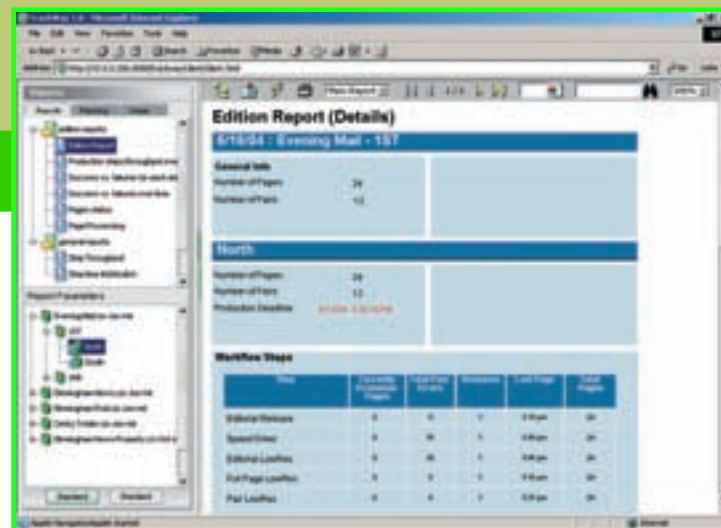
Edition Report (Details)

6/18/04 : Evening Mail - 1ST

General Info
Number of Pages 24
Number of Parts 12

North

Number of Pages 24
Number of Parts 12
Production Deadline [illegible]

Workflow Steps

| Step | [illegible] | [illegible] | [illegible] | Last Page | Total Pages |
|---|---|---|---|---|---|
| Editorial Release | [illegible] | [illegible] | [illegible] | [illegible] | 24 |
| Spread Enter | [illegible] | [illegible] | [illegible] | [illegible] | 24 |
| Editorial LowRes | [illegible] | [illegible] | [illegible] | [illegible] | 24 |
| Full Page LowRes | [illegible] | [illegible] | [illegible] | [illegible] | 24 |
| Plan LowRes | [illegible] | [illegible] | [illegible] | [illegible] | 24 |

Main Report

Report Parameters

Standard Standard